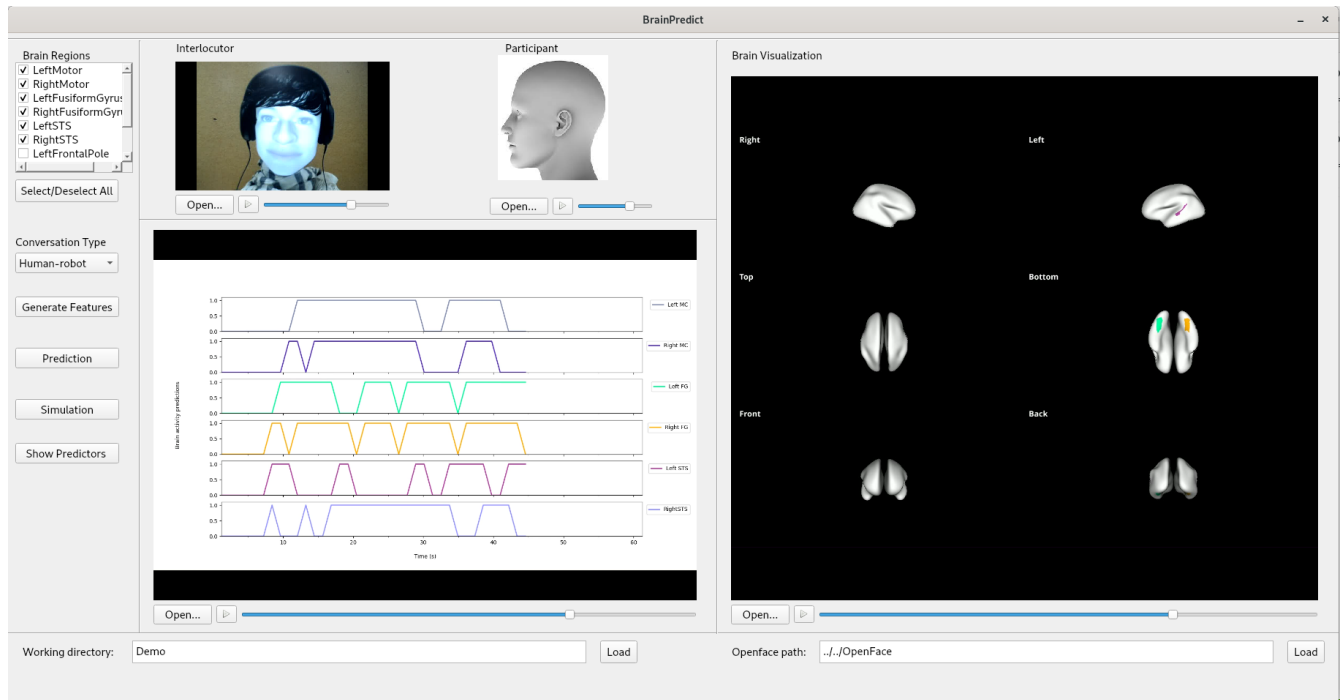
BrainPredict

Brain Regions
LeftMotor
RightMotor
LeftFusiformGyrus
RightFusiformGyr
LeftSTS
RightSTS
LeftFrontalPole

Select/Deselect All

Conversation Type
Human-robot

Generate Features

Prediction

Simulation

Show Predictors

Interlocutor

Open...

Participant

Open...

Brain activity predictions

1.0
0.5
0.0

Left MC
Right MC
Left FG
Right FG
Left STS
RightSTS

10 20 30 40 50 60
Time (s)

Open...

Brain Visualization

Right
Left
Top
Bottom
Front
Back

Open...

Working directory: Demo Load

Openface path: ../../OpenFace Load